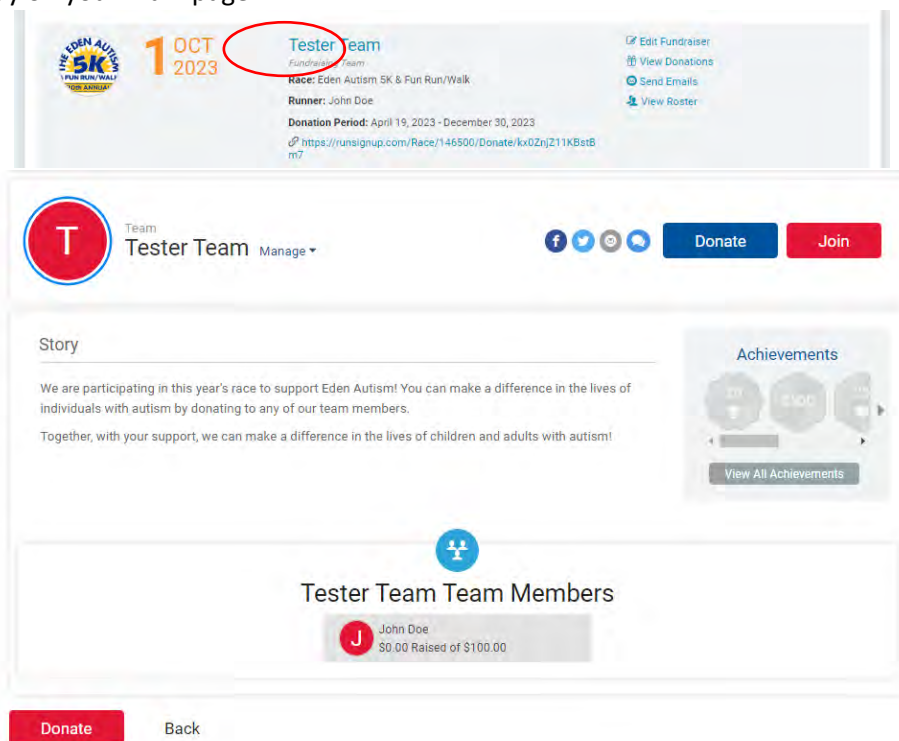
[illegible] your team page

THE EDEN AUTISM 5K FUN RUN/WALK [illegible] ANNUAL

1 OCT 2023

Tester Team
Fundraising Team
Race: Eden Autism 5K & Fun Run/Walk
Runner: John Doe
Donation Period: April 19, 2023 - December 30, 2023
https://runsignup.com/Race/146500/Donate/kx0ZnjZ11KBstBm7

Edit Fundraiser
View Donations
Send Emails
View Roster

T
Team
Tester Team Manage

Donate
Join

Story

We are participating in this year's race to support Eden Autism! You can make a difference in the lives of individuals with autism by donating to any of our team members.

Together, with your support, we can make a difference in the lives of children and adults with autism!

Achievements

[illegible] $100

View All Achievements

Tester Team Team Members

J John Doe
$0.00 Raised of $100.00

Donate
Back